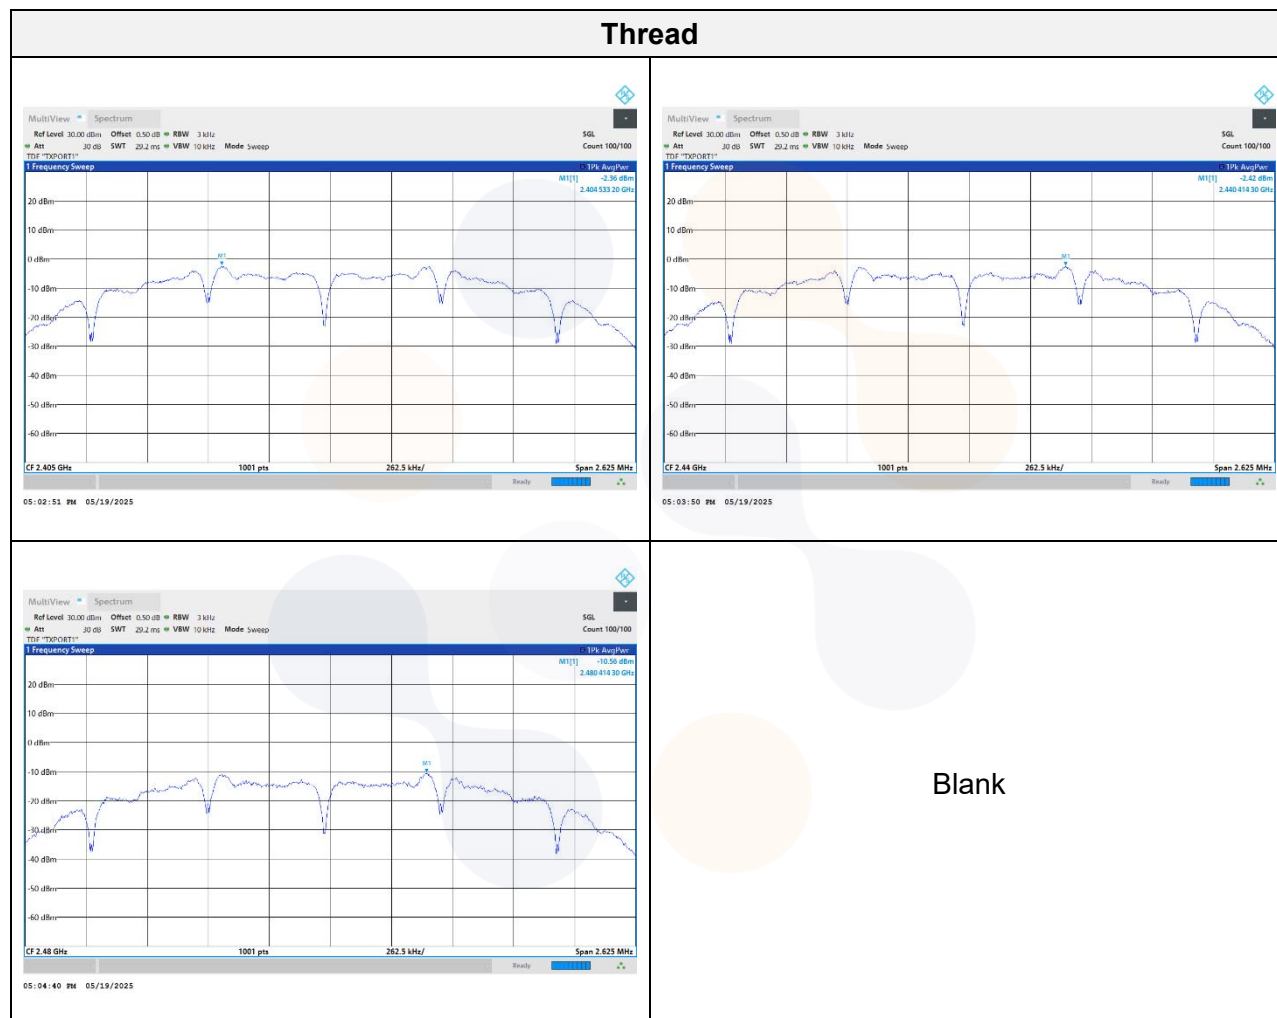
Thread

MultiView Spectrum
Ref Level 30.00 dBm Offset 0.50 dB RBW 3 kHz SGL
Att 30 dB SWT 29.2 ms VBW 10 kHz Mode Sweep Count 100/100
TDF "TXPORT1"
1 Frequency Sweep 1Pk AvgPwr
M1[1] -2.36 dBm
2.404 533 20 GHz
20 dBm
10 dBm
0 dBm
M1
-10 dBm
-20 dBm
-30 dBm
-40 dBm
-50 dBm
-60 dBm
CF 2.405 GHz 1001 pts 262.5 kHz/ Span 2.625 MHz
Ready
05:02:51 PM 05/19/2025

MultiView Spectrum
Ref Level 30.00 dBm Offset 0.50 dB RBW 3 kHz SGL
Att 30 dB SWT 29.2 ms VBW 10 kHz Mode Sweep Count 100/100
TDF "TXPORT1"
1 Frequency Sweep 1Pk AvgPwr
M1[1] -2.42 dBm
2.440 414 30 GHz
20 dBm
10 dBm
0 dBm
M1
-10 dBm
-20 dBm
-30 dBm
-40 dBm
-50 dBm
-60 dBm
CF 2.44 GHz 1001 pts 262.5 kHz/ Span 2.625 MHz
Ready
05:03:50 PM 05/19/2025

MultiView Spectrum
Ref Level 30.00 dBm Offset 0.50 dB RBW 3 kHz SGL
Att 30 dB SWT 29.2 ms VBW 10 kHz Mode Sweep Count 100/100
TDF "TXPORT1"
1 Frequency Sweep 1Pk AvgPwr
M1[1] -10.56 dBm
2.480 414 30 GHz
20 dBm
10 dBm
0 dBm
-10 dBm
M1
-20 dBm
-30 dBm
-40 dBm
-50 dBm
-60 dBm
CF 2.48 GHz 1001 pts 262.5 kHz/ Span 2.625 MHz
Ready
05:04:40 PM 05/19/2025

Blank